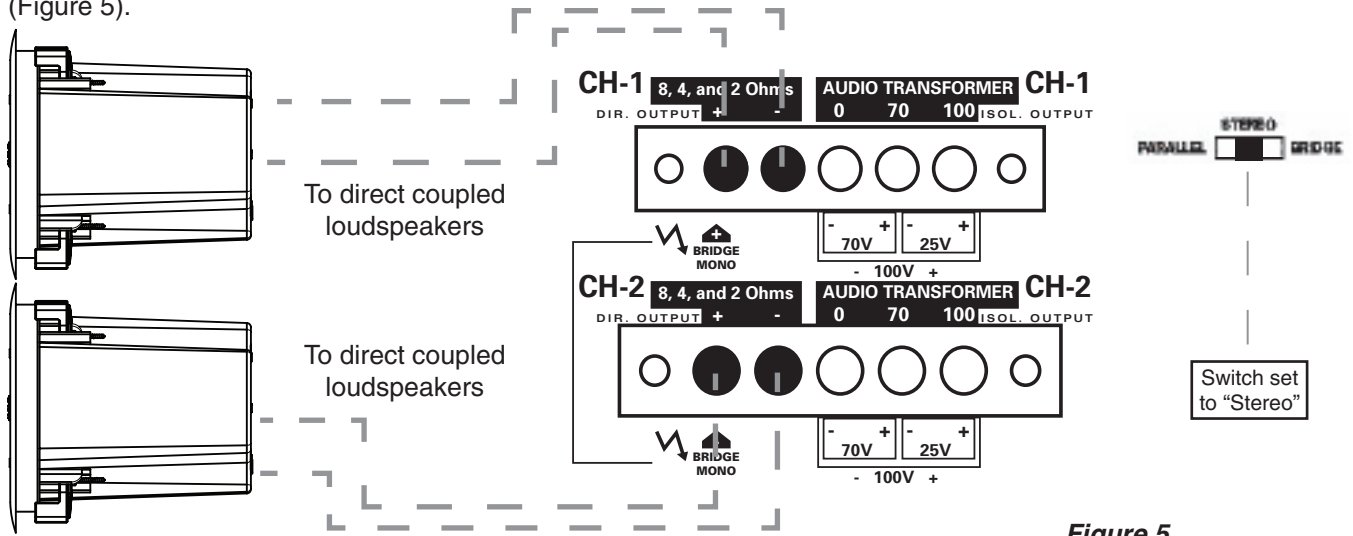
(Figure 5).

CH-1 8, 4, and 2 Ohms AUDIO TRANSFORMER CH-1
DIR. OUTPUT + - 0 70 100 ISOL. OUTPUT

- + - +
70V 25V
- 100V +

To direct coupled loudspeakers

+ BRIDGE MONO

CH-2 8, 4, and 2 Ohms AUDIO TRANSFORMER CH-2
DIR. OUTPUT + - 0 70 100 ISOL. OUTPUT

- + - +
70V 25V
- 100V +

To direct coupled loudspeakers

BRIDGE MONO

STEREO
PARALLEL BRIDGE

Switch set to "Stereo"

Figure 5